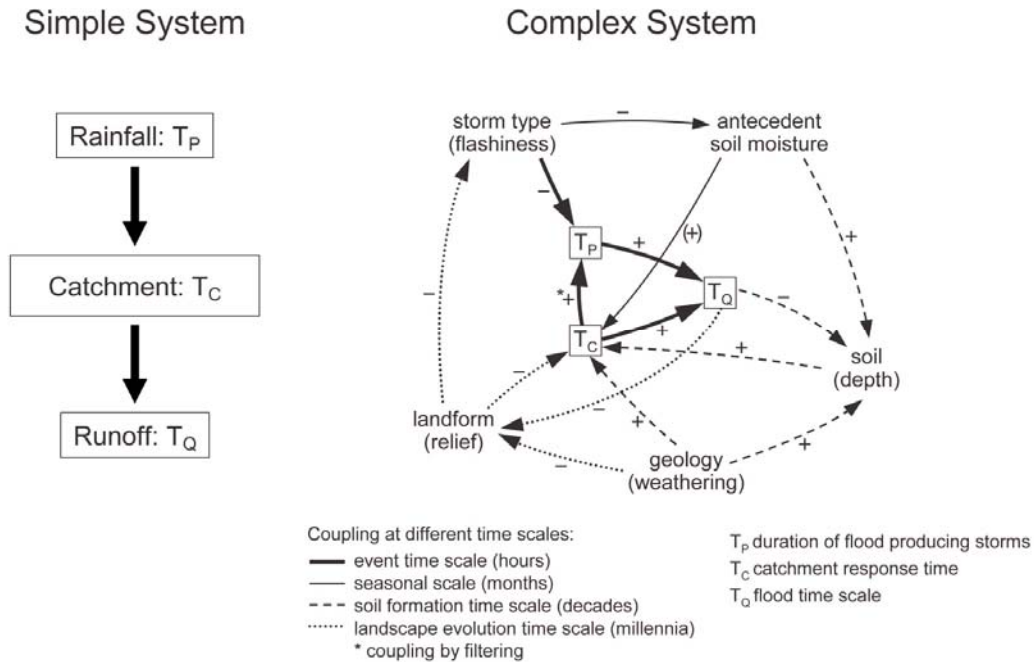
Simple System

Rainfall: $T_P$

Catchment: $T_C$

Runoff: $T_Q$

Complex System

storm type (flashiness)

–

antecedent soil moisture

–

$T_P$

+

(+)

+

$T_Q$

–

*+

$T_C$

+

+

soil (depth)

–

–

–

+

landform (relief)

+

–

geology (weathering)

+

Coupling at different time scales:
event time scale (hours)
seasonal scale (months)
soil formation time scale (decades)
landscape evolution time scale (millennia)
* coupling by filtering

$T_P$ duration of flood producing storms
$T_C$ catchment response time
$T_Q$ flood time scale